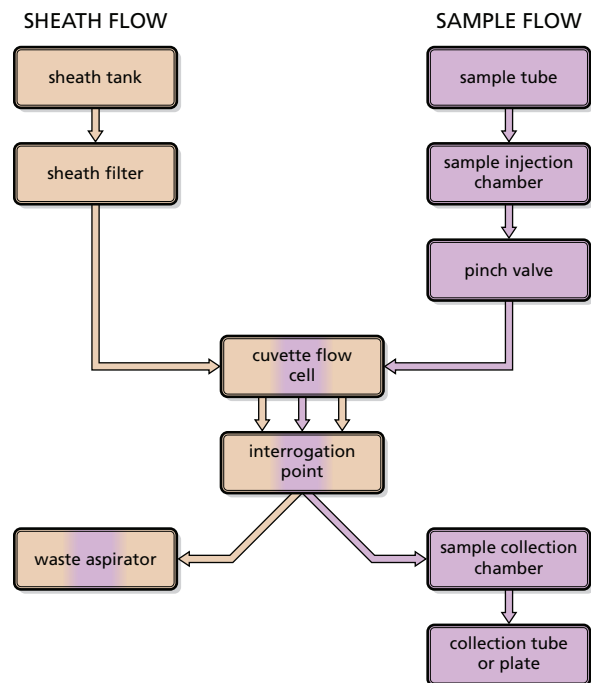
SHEATH FLOW

SAMPLE FLOW

sheath tank

sheath filter

sample tube

sample injection chamber

pinch valve

cuvette flow cell

interrogation point

waste aspirator

sample collection chamber

collection tube or plate